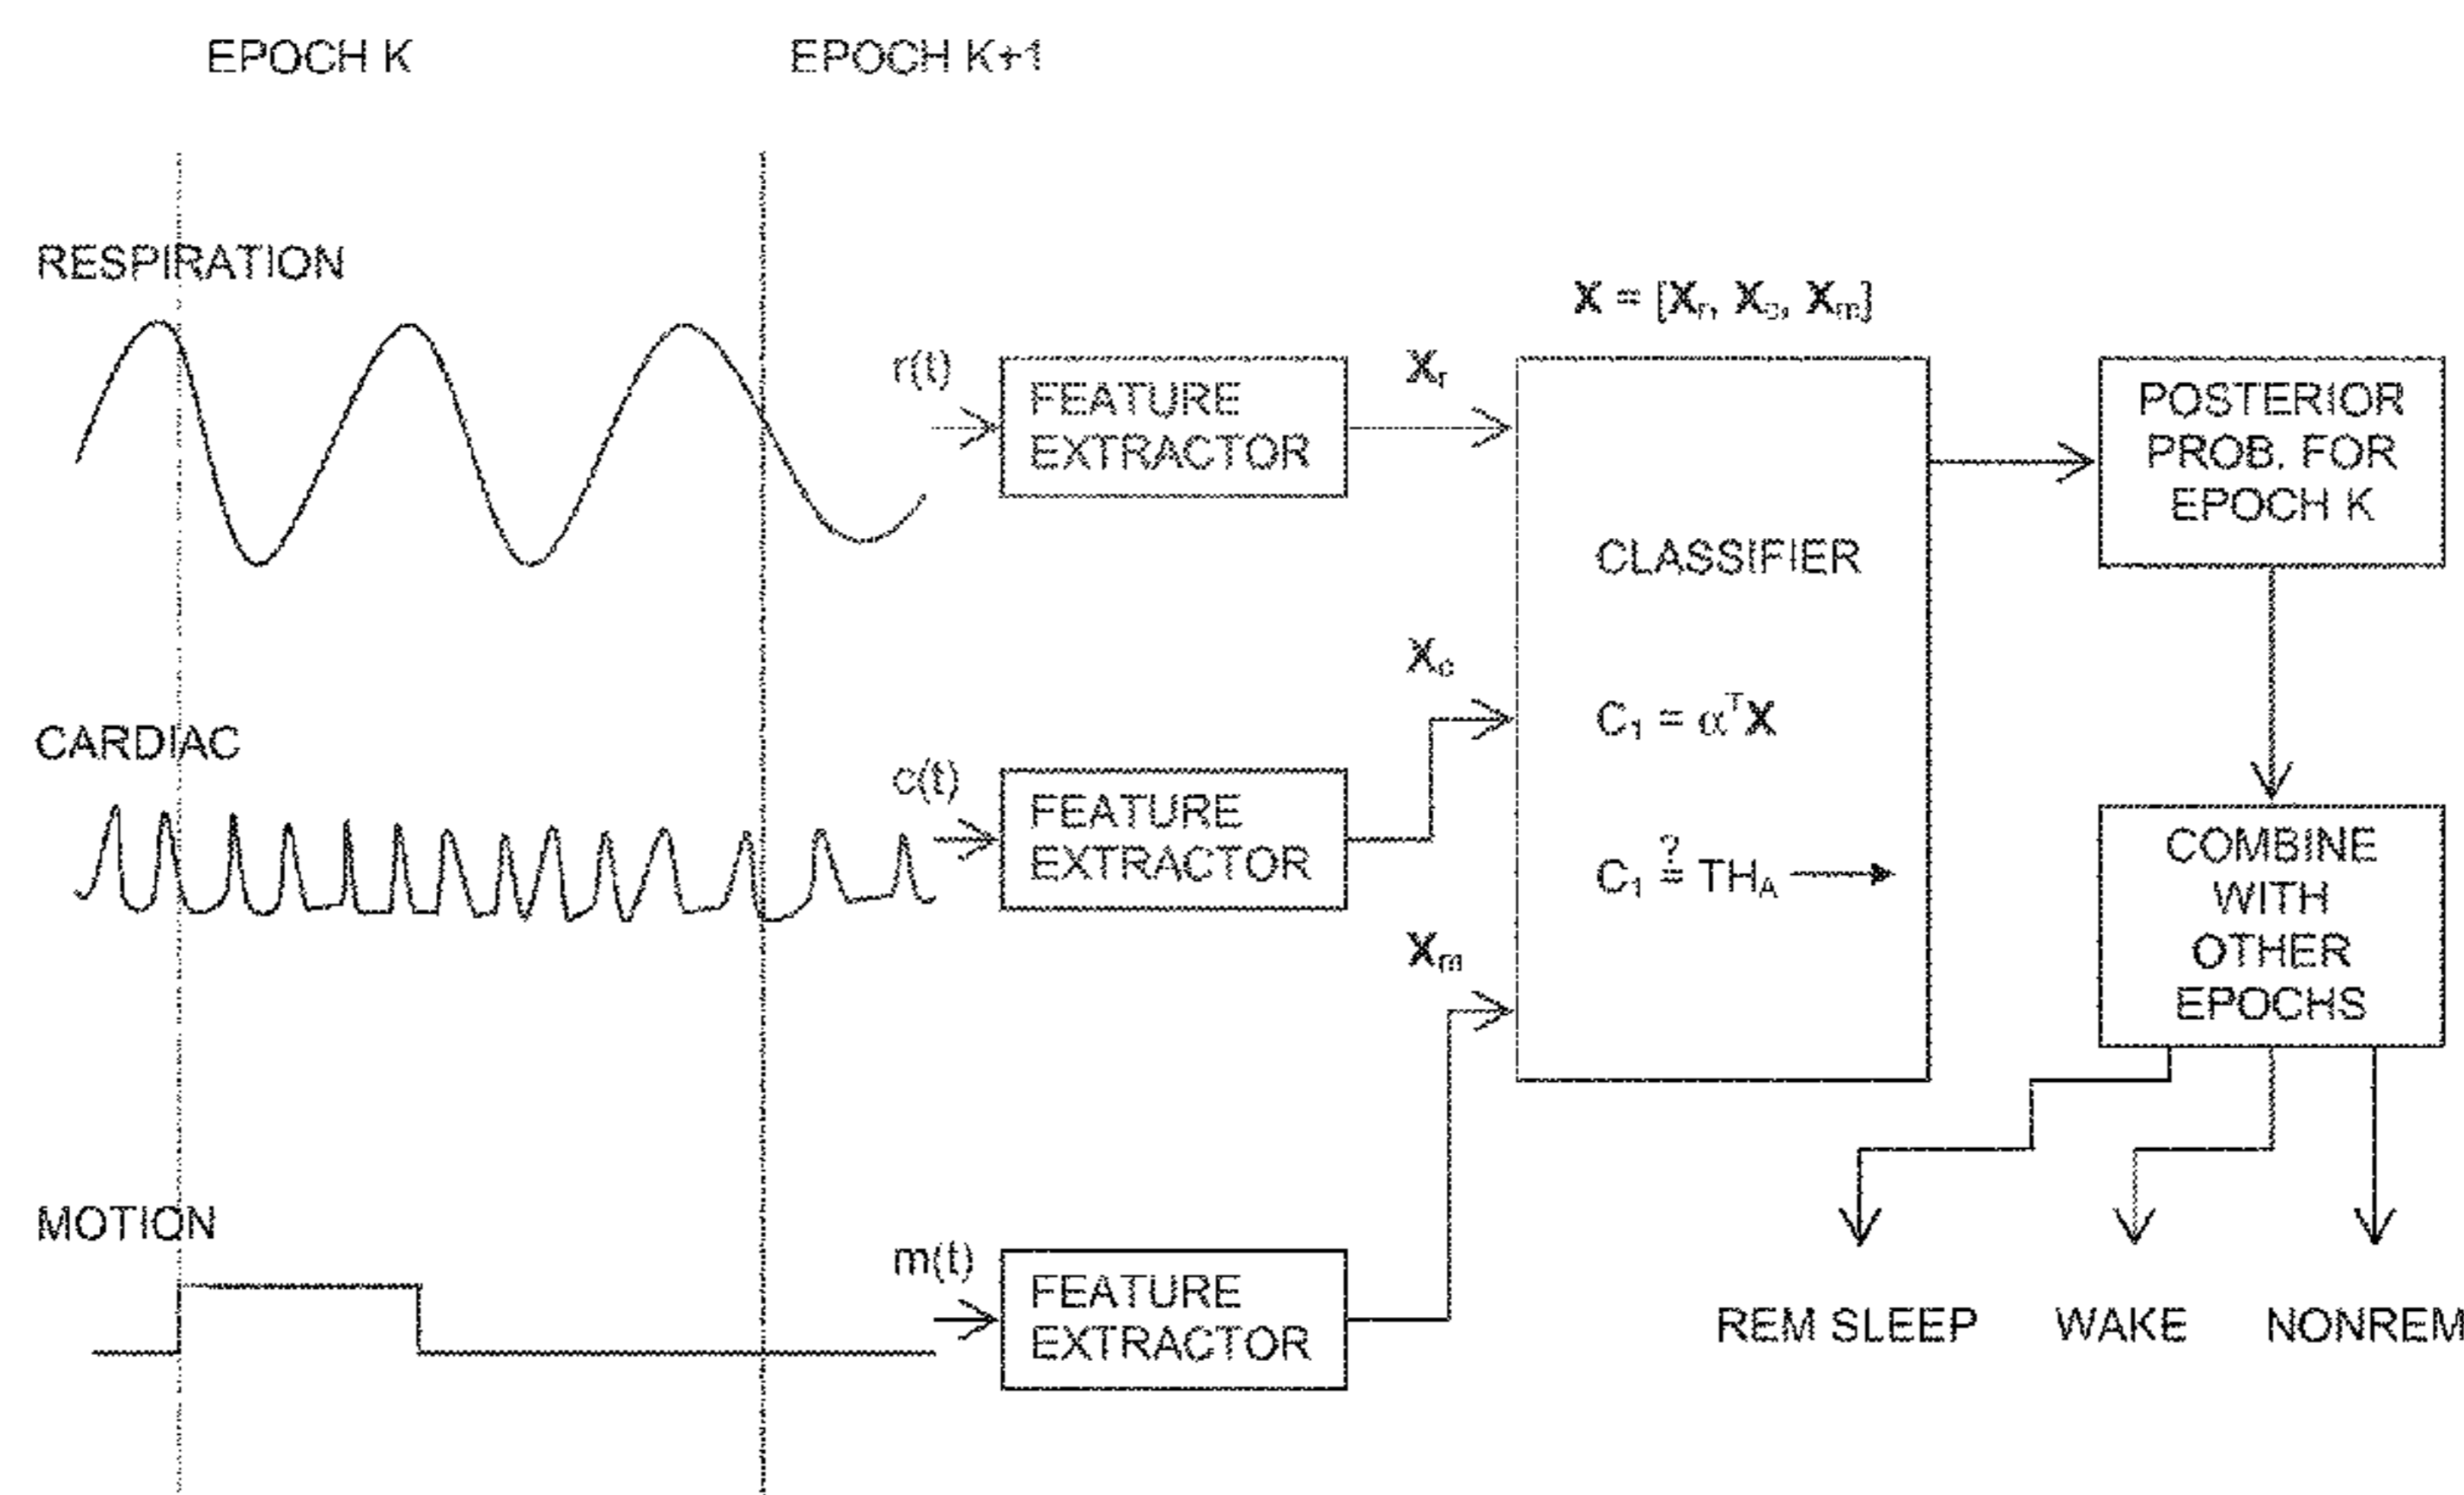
EPOCH K

EPOCH K+1

RESPIRATION

$\mathbf{X} = [\mathbf{X}_r, \mathbf{X}_c, \mathbf{X}_m]$

r(t)

FEATURE EXTRACTOR

$\mathbf{X}_r$

CLASSIFIER

POSTERIOR PROB. FOR EPOCH K

$\mathbf{X}_c$

$C_1 = \alpha^T\mathbf{X}$

CARDIAC

c(t)

FEATURE EXTRACTOR

$C_1 \overset{?}{=} TH_A$

COMBINE WITH OTHER EPOCHS

$\mathbf{X}_m$

MOTION

m(t)

FEATURE EXTRACTOR

REM SLEEP

WAKE

NONREM